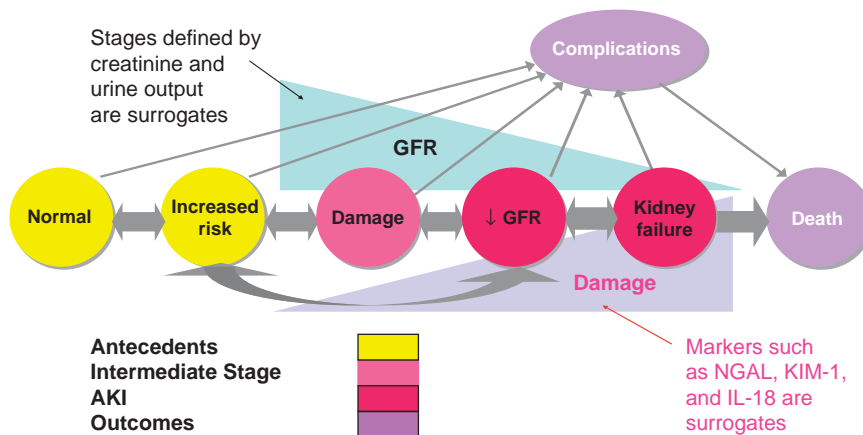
Stages defined by creatinine and urine output are surrogates

Complications

GFR

Normal

Increased risk

Damage

↓ GFR

Kidney failure

Death

Damage

Antecedents
Intermediate Stage
AKI
Outcomes

Markers such as NGAL, KIM-1, and IL-18 are surrogates